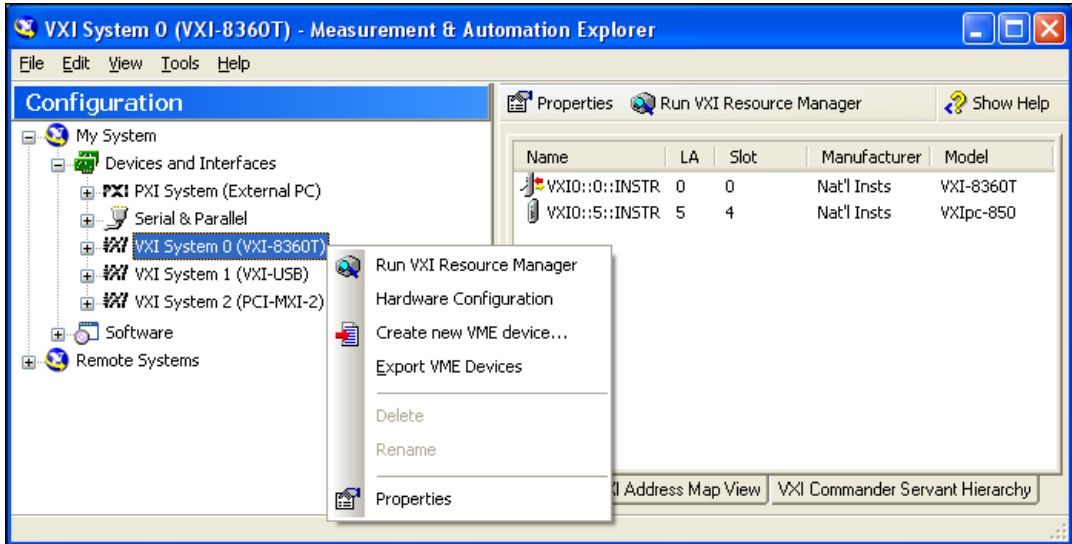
VXI System 0 (VXI-8360T) - Measurement & Automation Explorer

File Edit View Tools Help

Configuration

My System
Devices and Interfaces
PXI System (External PC)
Serial & Parallel
VXI System 0 (VXI-8360T)
VXI System 1 (VXI-USB)
VXI System 2 (PCI-MXI-2)
Software
Remote Systems

Properties Run VXI Resource Manager Show Help

| Name | LA | Slot | Manufacturer | Model |
|---|---|---|---|---|
| VXI0::0::INSTR | 0 | 0 | Nat'l Insts | VXI-8360T |
| VXI0::5::INSTR | 5 | 4 | Nat'l Insts | VXIpc-850 |

Run VXI Resource Manager
Hardware Configuration
Create new VME device...
Export VME Devices
Delete
Rename
Properties

I Address Map View VXI Commander Servant Hierarchy